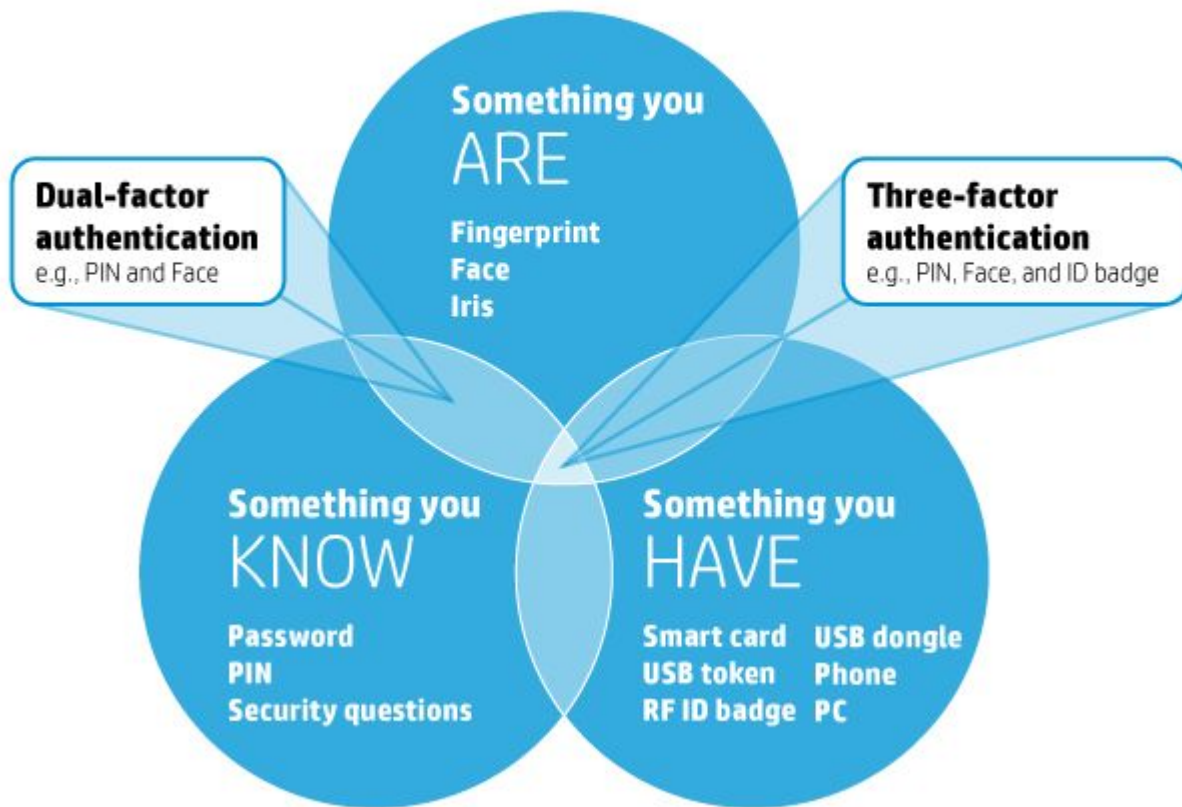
Dual-factor authentication
e.g., PIN and Face

Something you ARE

Fingerprint
Face
Iris

Three-factor authentication
e.g., PIN, Face, and ID badge

Something you KNOW

Password
PIN
Security questions

Something you HAVE

Smart card
USB token
RF ID badge

USB dongle
Phone
PC